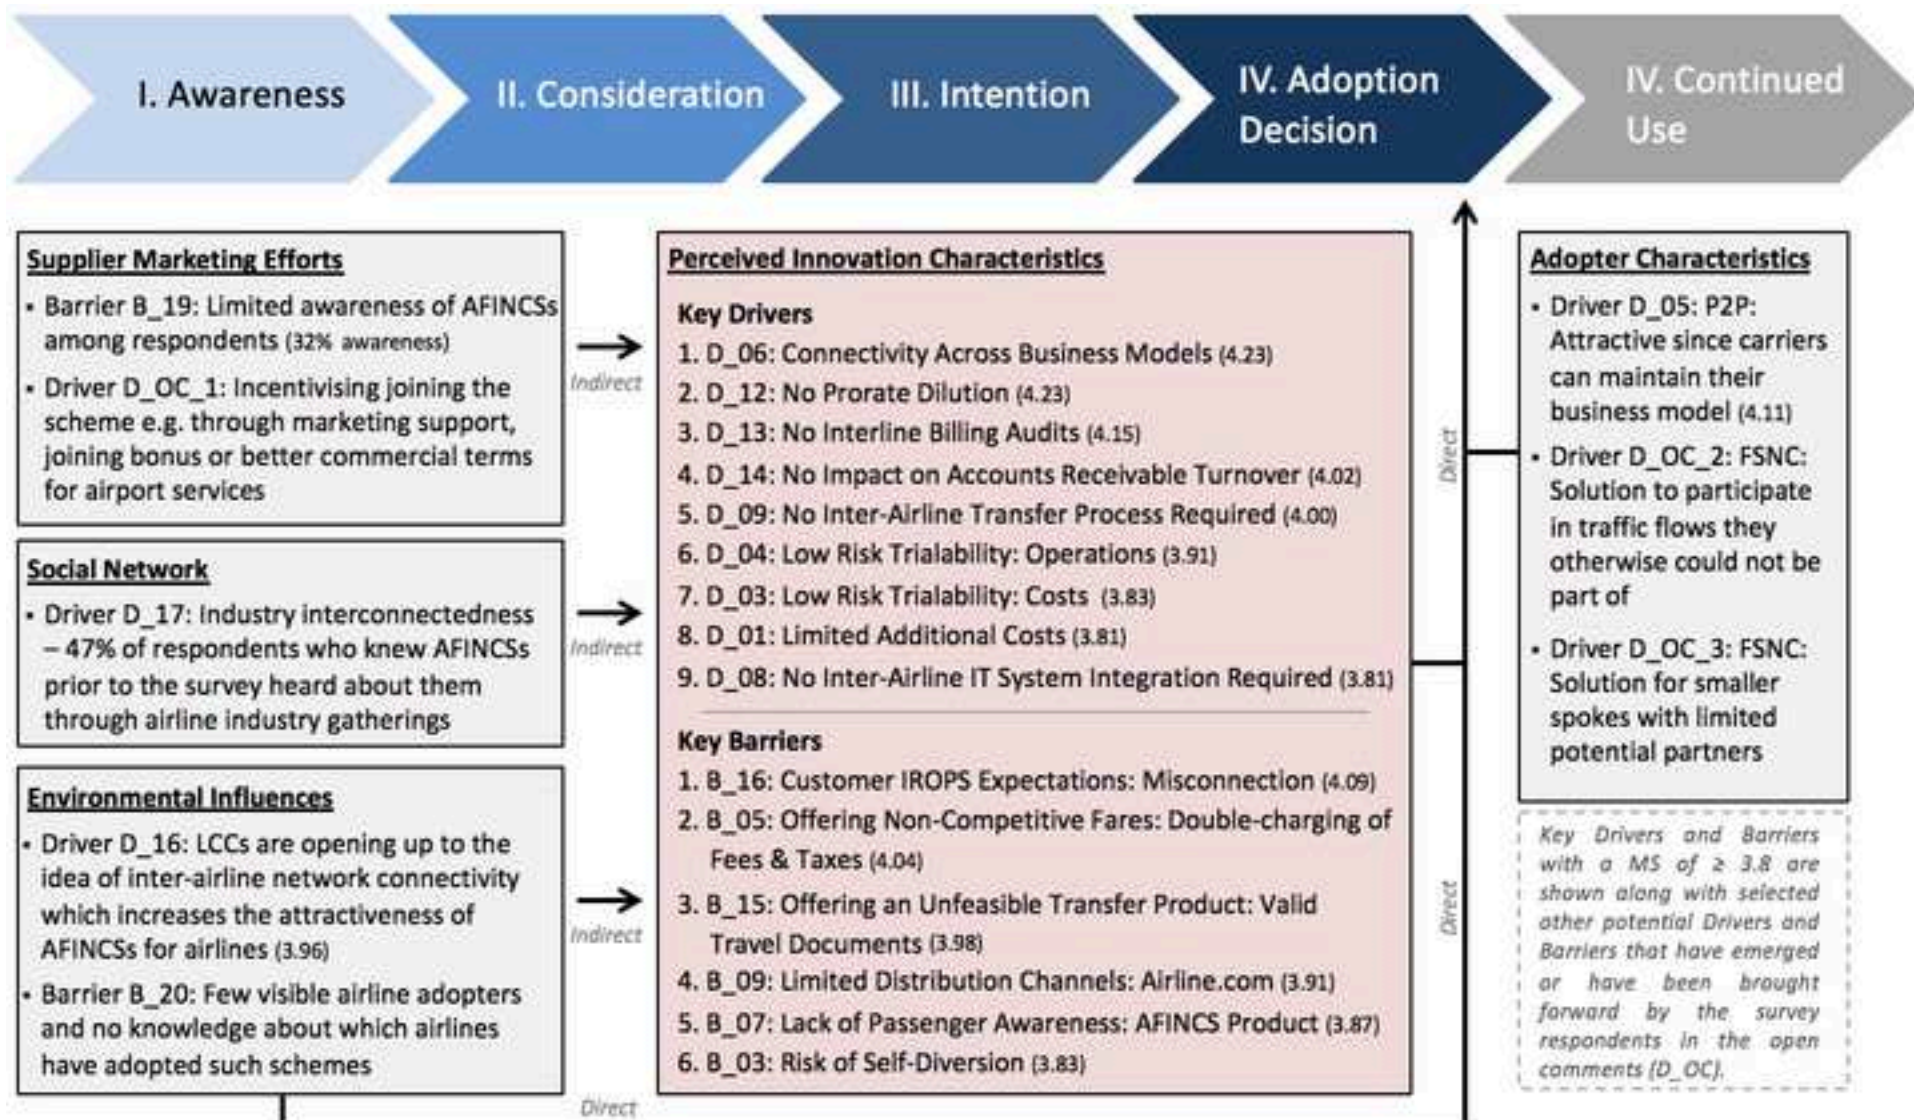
I. Awareness

II. Consideration

III. Intention

IV. Adoption Decision

IV. Continued Use

Supplier Marketing Efforts

- Barrier B_19: Limited awareness of AFINCSs among respondents (32% awareness)
- Driver D_OC_1: Incentivising joining the scheme e.g. through marketing support, joining bonus or better commercial terms for airport services

Indirect

Social Network

- Driver D_17: Industry interconnectedness – 47% of respondents who knew AFINCSs prior to the survey heard about them through airline industry gatherings

Indirect

Environmental Influences

- Driver D_16: LCCs are opening up to the idea of inter-airline network connectivity which increases the attractiveness of AFINCSs for airlines (3.96)
- Barrier B_20: Few visible airline adopters and no knowledge about which airlines have adopted such schemes

Indirect

Direct

Perceived Innovation Characteristics

Key Drivers

1. D_06: Connectivity Across Business Models (4.23)
2. D_12: No Prorate Dilution (4.23)
3. D_13: No Interline Billing Audits (4.15)
4. D_14: No Impact on Accounts Receivable Turnover (4.02)
5. D_09: No Inter-Airline Transfer Process Required (4.00)
6. D_04: Low Risk Trialability: Operations (3.91)
7. D_03: Low Risk Trialability: Costs (3.83)
8. D_01: Limited Additional Costs (3.81)
9. D_08: No Inter-Airline IT System Integration Required (3.81)

Key Barriers

1. B_16: Customer IROPS Expectations: Misconnection (4.09)
2. B_05: Offering Non-Competitive Fares: Double-charging of Fees & Taxes (4.04)
3. B_15: Offering an Unfeasible Transfer Product: Valid Travel Documents (3.98)
4. B_09: Limited Distribution Channels: Airline.com (3.91)
5. B_07: Lack of Passenger Awareness: AFINCS Product (3.87)
6. B_03: Risk of Self-Diversion (3.83)

Direct

Direct

Adopter Characteristics

- Driver D_05: P2P: Attractive since carriers can maintain their business model (4.11)
- Driver D_OC_2: FSNC: Solution to participate in traffic flows they otherwise could not be part of
- Driver D_OC_3: FSNC: Solution for smaller spokes with limited potential partners

Key Drivers and Barriers with a MS of ≥ 3.8 are shown along with selected other potential Drivers and Barriers that have emerged or have been brought forward by the survey respondents in the open comments (D_OC).